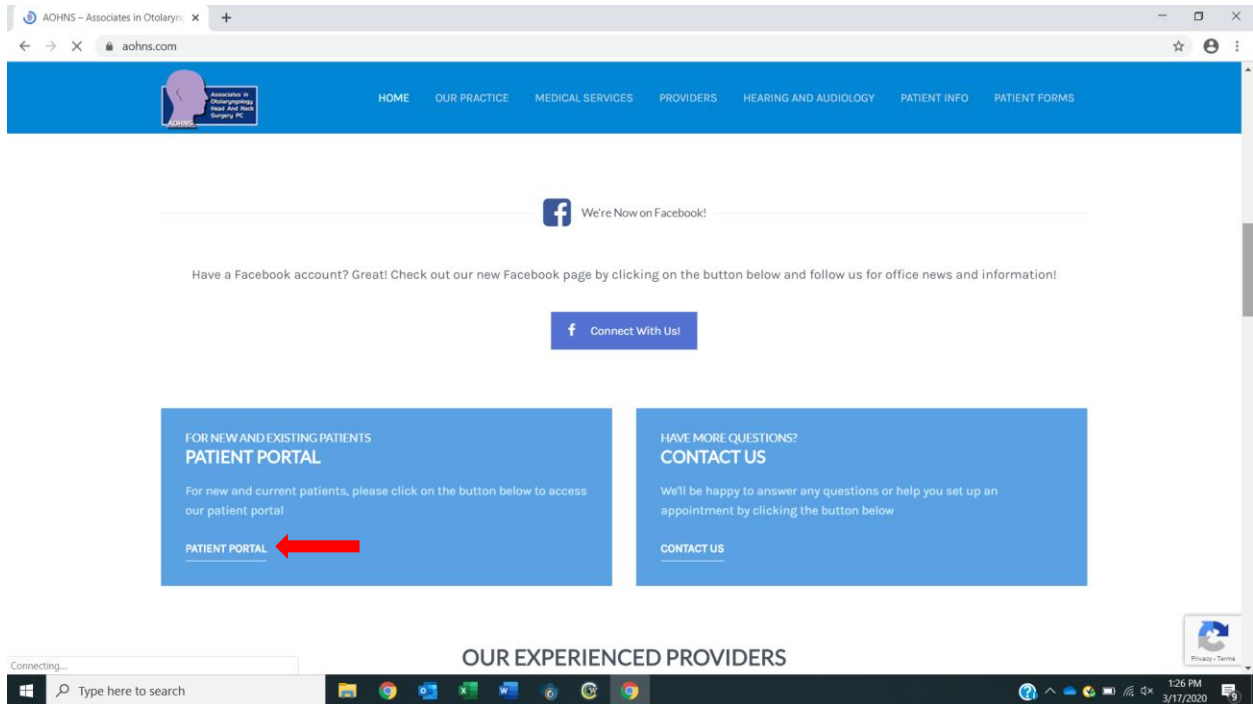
AOHNS – Associates in Otolaryn

aohns.com

Associates in Otolaryngology Head And Neck Surgery PC

AOHNS

HOME OUR PRACTICE MEDICAL SERVICES PROVIDERS HEARING AND AUDIOLOGY PATIENT INFO PATIENT FORMS

We're Now on Facebook!

Have a Facebook account? Great! Check out our new Facebook page by clicking on the button below and follow us for office news and information!

Connect With Us!

FOR NEW AND EXISTING PATIENTS
PATIENT PORTAL

For new and current patients, please click on the button below to access our patient portal

PATIENT PORTAL

HAVE MORE QUESTIONS?
CONTACT US

We'll be happy to answer any questions or help you set up an appointment by clicking the button below

CONTACT US

OUR EXPERIENCED PROVIDERS

Connecting...

Privacy - Terms

Type here to search

1:26 PM
3/17/2020